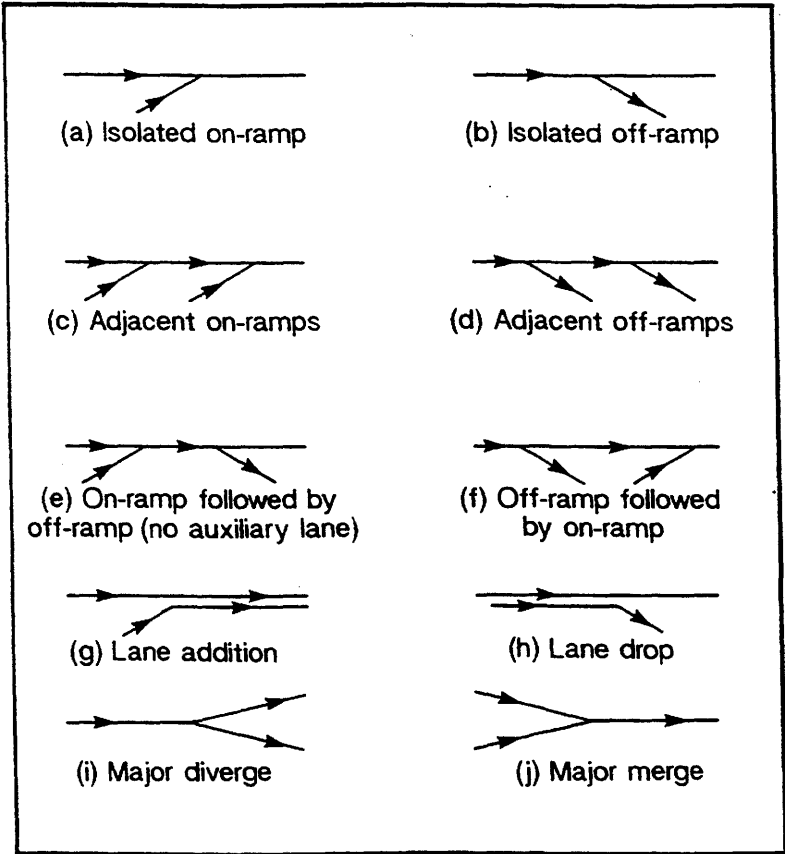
(a) Isolated on-ramp

(b) Isolated off-ramp

(c) Adjacent on-ramps

(d) Adjacent off-ramps

(e) On-ramp followed by off-ramp (no auxiliary lane)

(f) Off-ramp followed by on-ramp

(g) Lane addition

(h) Lane drop

(i) Major diverge

(j) Major merge